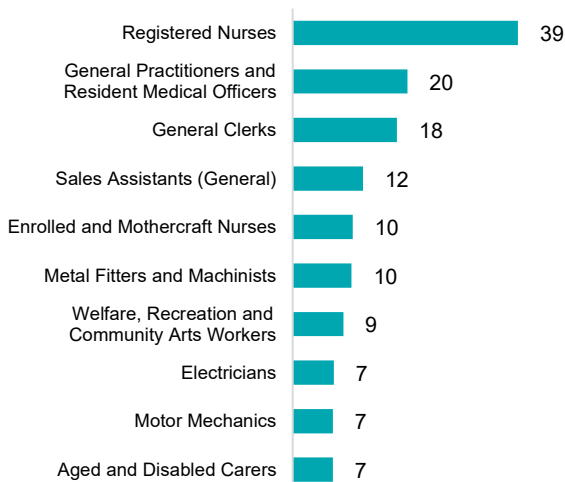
Registered Nurses 39
General Practitioners and Resident Medical Officers 20
General Clerks 18
Sales Assistants (General) 12
Enrolled and Mothercraft Nurses 10
Metal Fitters and Machinists 10
Welfare, Recreation and Community Arts Workers 9
Electricians 7
Motor Mechanics 7
Aged and Disabled Carers 7